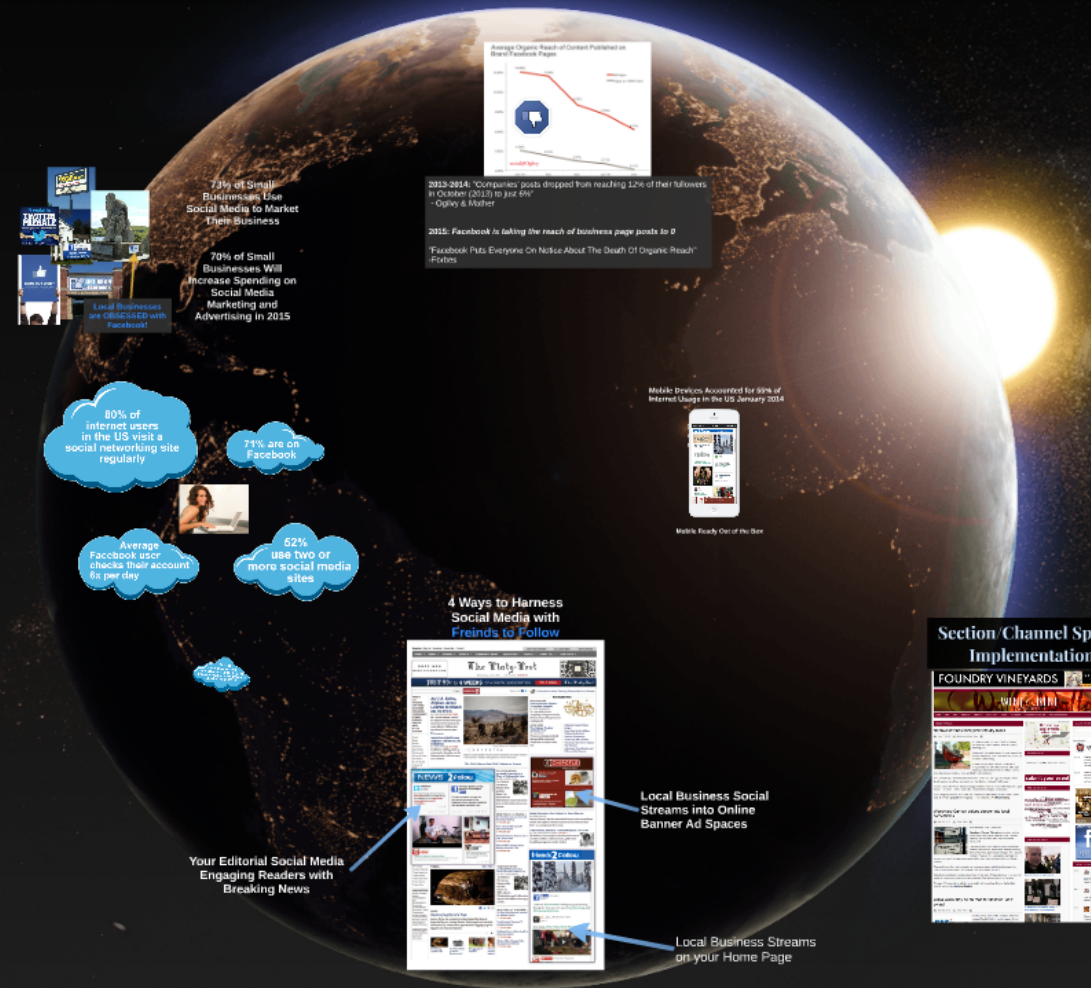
Average Organic Reach of Content Published on Brand Facebook Pages

73% of Small Businesses Use Social Media to Market Their Business

70% of Small Businesses Will Increase Spending on Social Media Marketing and Advertising in 2015

Local Businesses are OBSESSED with Facebook!

2013-2014: "Companies' posts dropped from reaching 12% of their followers in October (2013) to just 6%"
- Ogilvy & Mather

2015: Facebook is taking the reach of business page posts to 0

"Facebook Puts Everyone On Notice About The Death Of Organic Reach"
-Forbes

80% of internet users in the US visit a social networking site regularly

71% are on Facebook

Average Facebook user checks their account 6x per day

52% use two or more social media sites

Mobile Devices Accounted for 55% of Internet Usage in the US January 2014

Mobile Ready Out of the Box

4 Ways to Harness Social Media with Freinds to Follow

The Daily Post

NEWS 2 Follow

Local Business Social Streams into Online Banner Ad Spaces

Your Editorial Social Media Engaging Readers with Breaking News

Local Business Streams on your Home Page

Section/Channel Sp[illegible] Implementation

FOUNDRY VINEYARDS